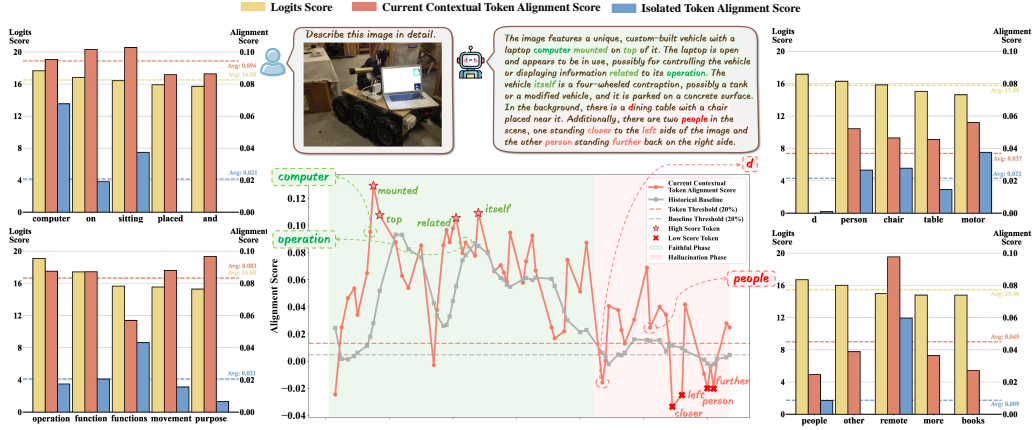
Logits Score Current Contextual Token Alignment Score Isolated Token Alignment Score

Logits Score
Alignment Score
20 16 12 8 4 0
0.10 0.08 0.06 0.04 0.02 0.00
Avg: 0.094
Avg: 16.08
Avg: 0.021
computer on sitting placed and

Logits Score
Alignment Score
Avg: 0.083
Avg: 16.08
Avg: 0.021
operation function functions movement purpose

Describe this image in detail.

The image features a unique, custom-built vehicle with a laptop computer mounted on top of it. The laptop is open and appears to be in use, possibly for controlling the vehicle or displaying information related to its operation. The vehicle itself is a four-wheeled contraption, possibly a tank or a modified vehicle, and it is parked on a concrete surface. In the background, there is a dining table with a chair placed near it. Additionally, there are two people in the scene, one standing closer to the left side of the image and the other person standing further back on the right side.

computer
mounted
top
related
itself
operation
d
people
left
closer
person
further
Alignment Score
0.12 0.10 0.08 0.06 0.04 0.02 0.00 −0.02 −0.04
Current Contextual Token Alignment Score
Historical Baseline
Token Threshold (20%)
Baseline Threshold (20%)
High Score Token
Low Score Token
Faithful Phase
Hallucination Phase

Logits Score
Alignment Score
Avg: 15.80
Avg: 0.037
Avg: 0.022
d person chair table motor

Logits Score
Alignment Score
Avg: 15.46
Avg: 0.045
Avg: 0.009
people other remote more books